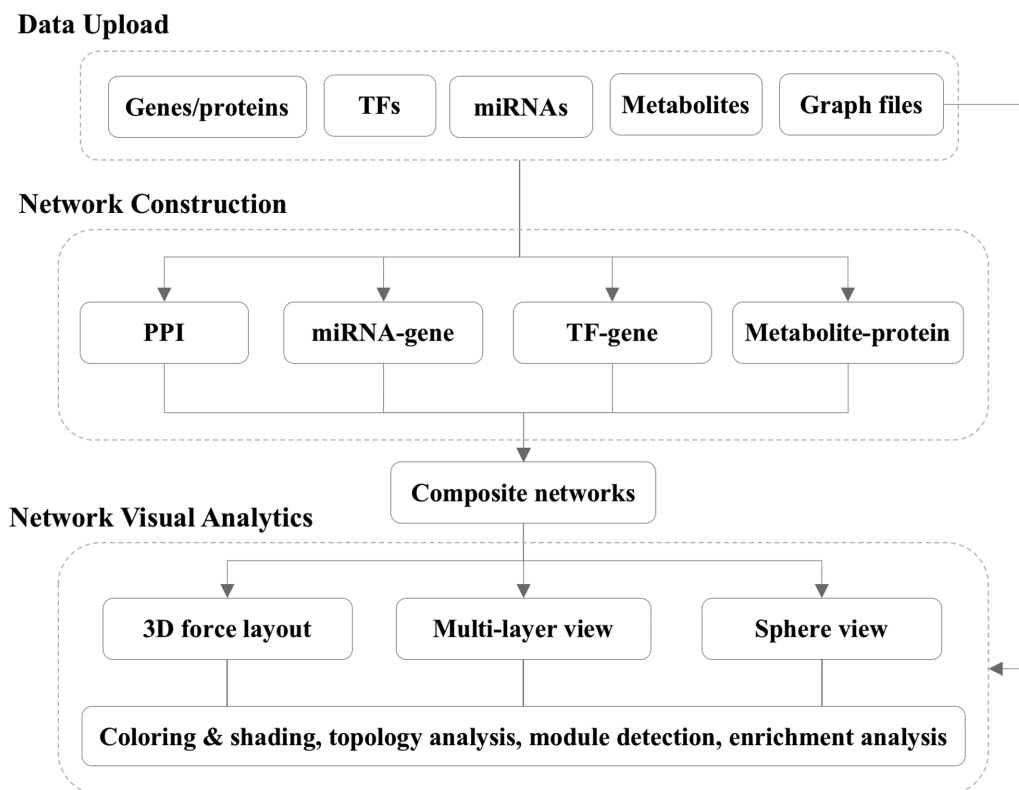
Data Upload

Genes/proteins

TFs

miRNAs

Metabolites

Graph files

Network Construction

PPI

miRNA-gene

TF-gene

Metabolite-protein

Composite networks

Network Visual Analytics

3D force layout

Multi-layer view

Sphere view

Coloring & shading, topology analysis, module detection, enrichment analysis